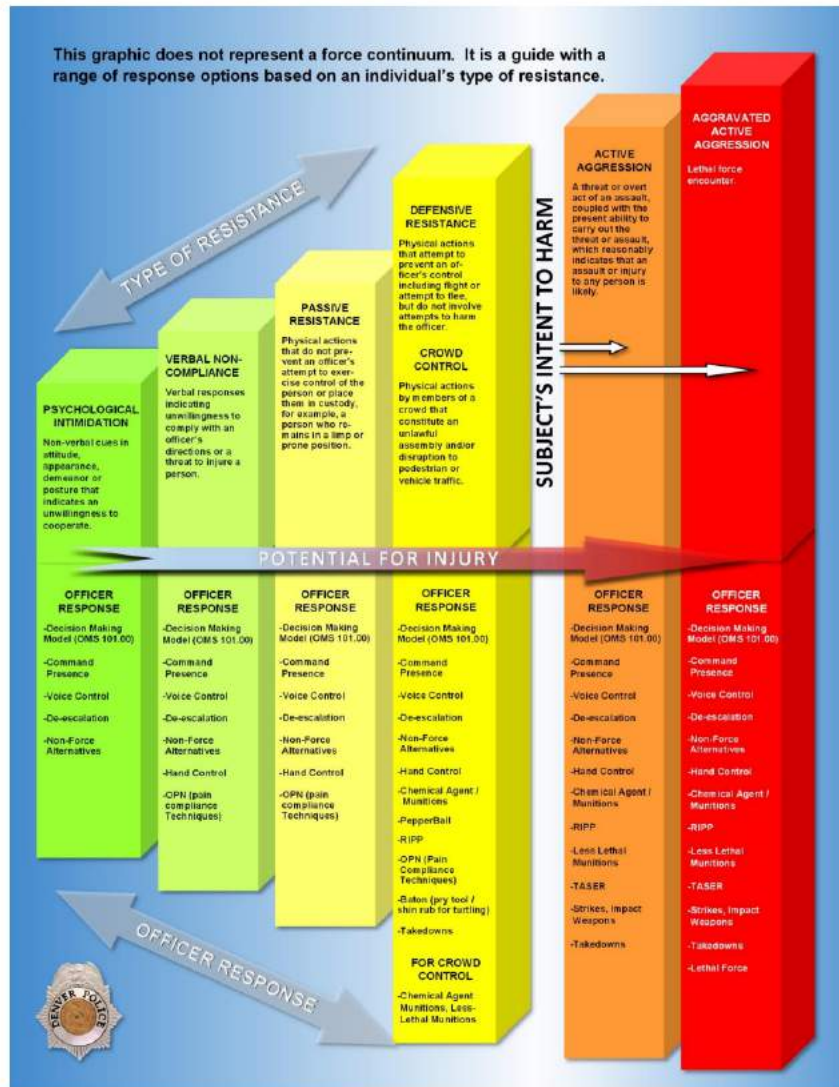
This graphic does not represent a force continuum. It is a guide with a range of response options based on an individual's type of resistance.

TYPE OF RESISTANCE

PSYCHOLOGICAL INTIMIDATION
Non-verbal cues in attitude, appearance, demeanor or posture that indicates an unwillingness to cooperate.

VERBAL NON-COMPLIANCE
Verbal responses indicating unwillingness to comply with an officer's directions or a threat to injure a person.

PASSIVE RESISTANCE
Physical actions that do not prevent an officer's attempt to exercise control of the person or place them in custody, for example, a person who remains in a limp or prone position.

DEFENSIVE RESISTANCE
Physical actions that attempt to prevent an officer's control including flight or attempt to flee, but do not involve attempts to harm the officer.

CROWD CONTROL
Physical actions by members of a crowd that constitute an unlawful assembly and/or disruption to pedestrian or vehicle traffic.

SUBJECT'S INTENT TO HARM

ACTIVE AGGRESSION
A threat or overt act of an assault, coupled with the present ability to carry out the threat or assault, which reasonably indicates that an assault or injury to any person is likely.

AGGRAVATED ACTIVE AGGRESSION
Lethal force encounter.

POTENTIAL FOR INJURY

OFFICER RESPONSE
-Decision Making Model (OMS 101.00)
-Command Presence
-Voice Control
-De-escalation
-Non-Force Alternatives

OFFICER RESPONSE
-Decision Making Model (OMS 101.00)
-Command Presence
-Voice Control
-De-escalation
-Non-Force Alternatives
-Hand Control
-OPN (pain compliance Techniques)

OFFICER RESPONSE
-Decision Making Model (OMS 101.00)
-Command Presence
-Voice Control
-De-escalation
-Non-Force Alternatives
-Hand Control
-OPN (pain compliance Techniques)

OFFICER RESPONSE
-Decision Making Model (OMS 101.00)
-Command Presence
-Voice Control
-De-escalation
-Non-Force Alternatives
-Hand Control
-Chemical Agent / Munitions
-PepperBall
-RIPP
-OPN (Pain Compliance Techniques)
-Baton (pry tool / shin rub for turtling)
-Takedowns

FOR CROWD CONTROL
-Chemical Agent Munitions, Less-Lethal Munitions

OFFICER RESPONSE
-Decision Making Model (OMS 101.00)
-Command Presence
-Voice Control
-De-escalation
-Non-Force Alternatives
-Hand Control
-Chemical Agent / Munitions
-RIPP
-Less Lethal Munitions
-TASER
-Strikes, Impact Weapons
-Takedowns

OFFICER RESPONSE
-Decision Making Model (OMS 101.00)
-Command Presence
-Voice Control
-De-escalation
-Non-Force Alternatives
-Hand Control
-Chemical Agent / Munitions
-RIPP
-Less Lethal Munitions
-TASER
-Strikes, Impact Weapons
-Takedowns
-Lethal Force

OFFICER RESPONSE

DENVER POLICE